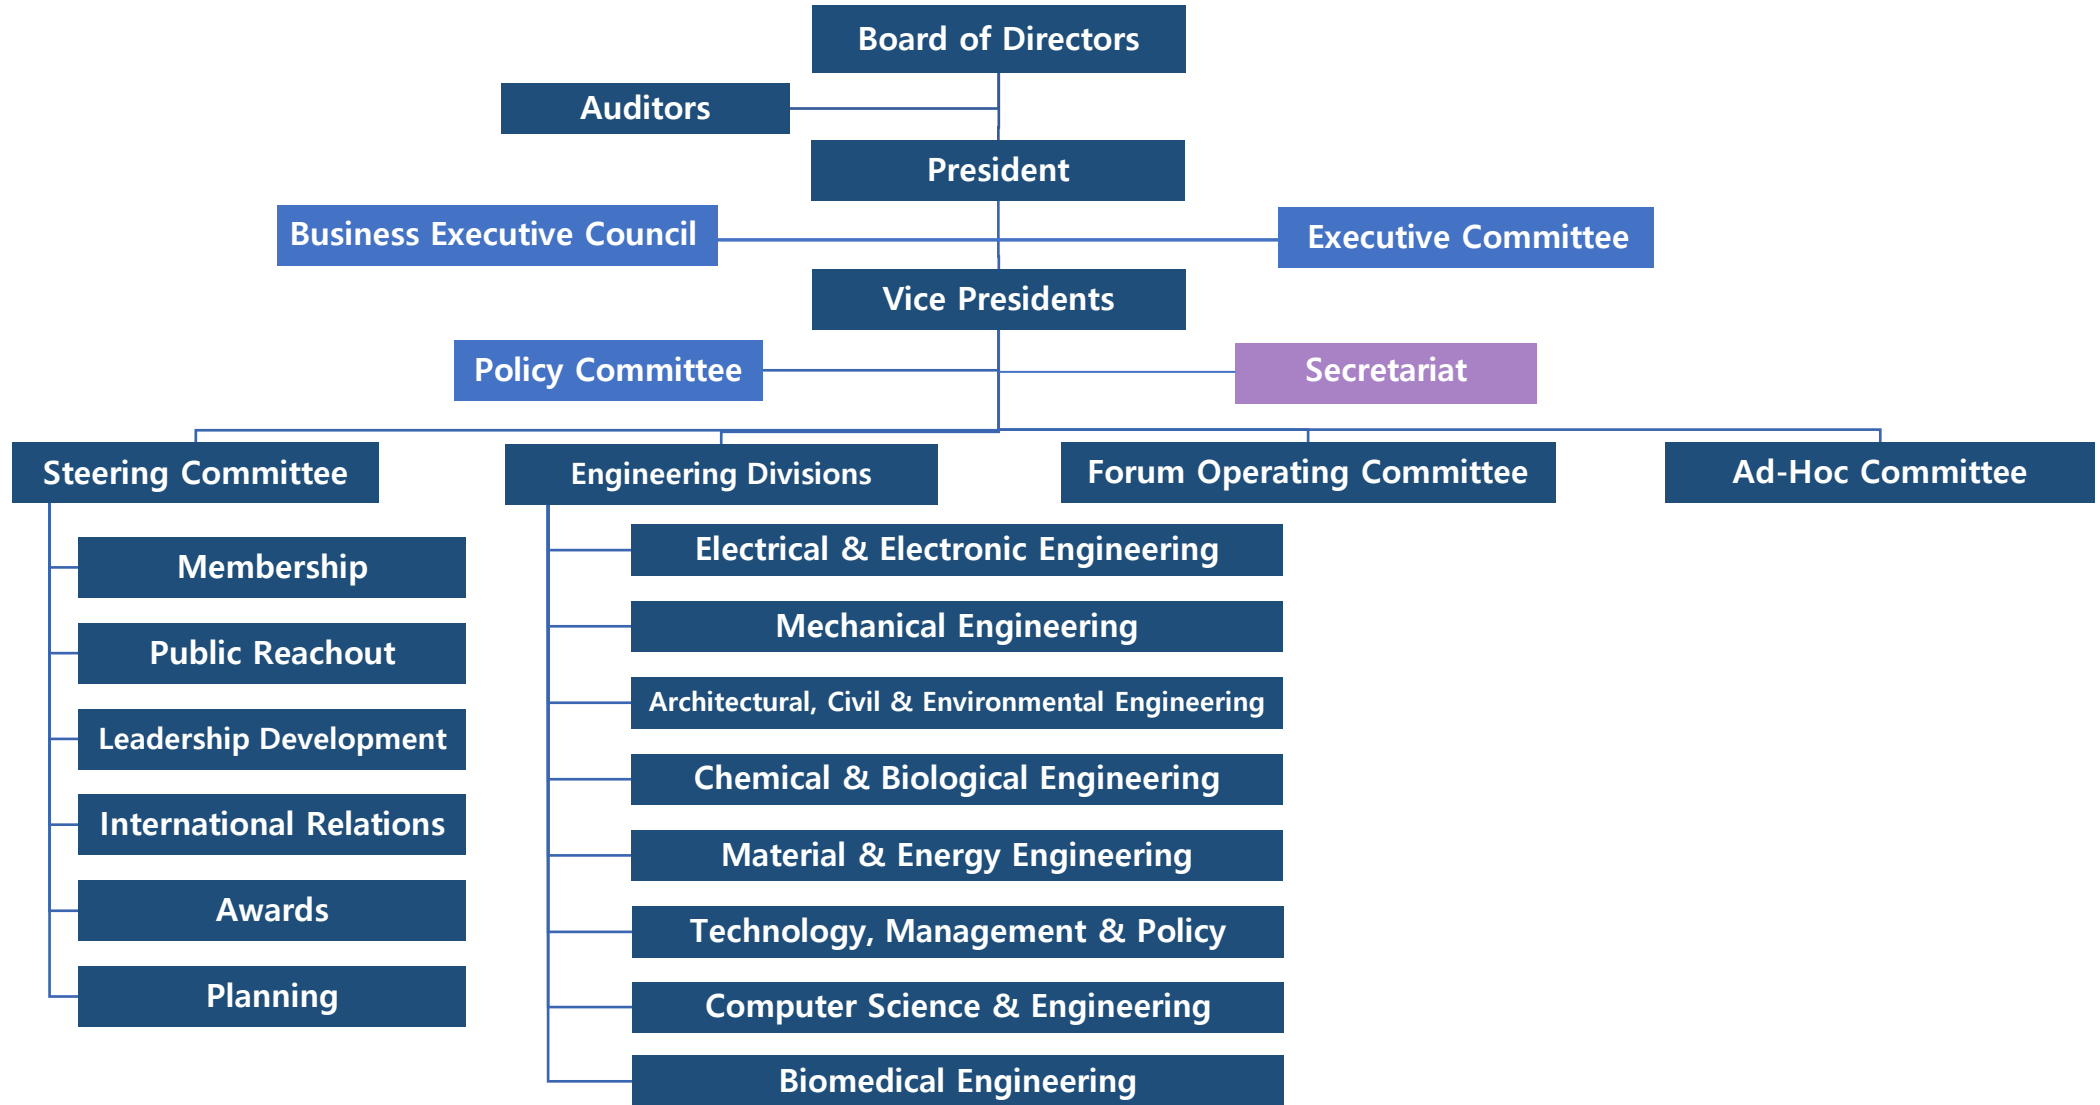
Board of Directors

Auditors

President

Business Executive Council

Executive Committee

Vice Presidents

Policy Committee

Secretariat

Steering Committee

Engineering Divisions

Forum Operating Committee

Ad-Hoc Committee

Membership

Public Reachout

Leadership Development

International Relations

Awards

Planning

Electrical & Electronic Engineering

Mechanical Engineering

Architectural, Civil & Environmental Engineering

Chemical & Biological Engineering

Material & Energy Engineering

Technology, Management & Policy

Computer Science & Engineering

Biomedical Engineering